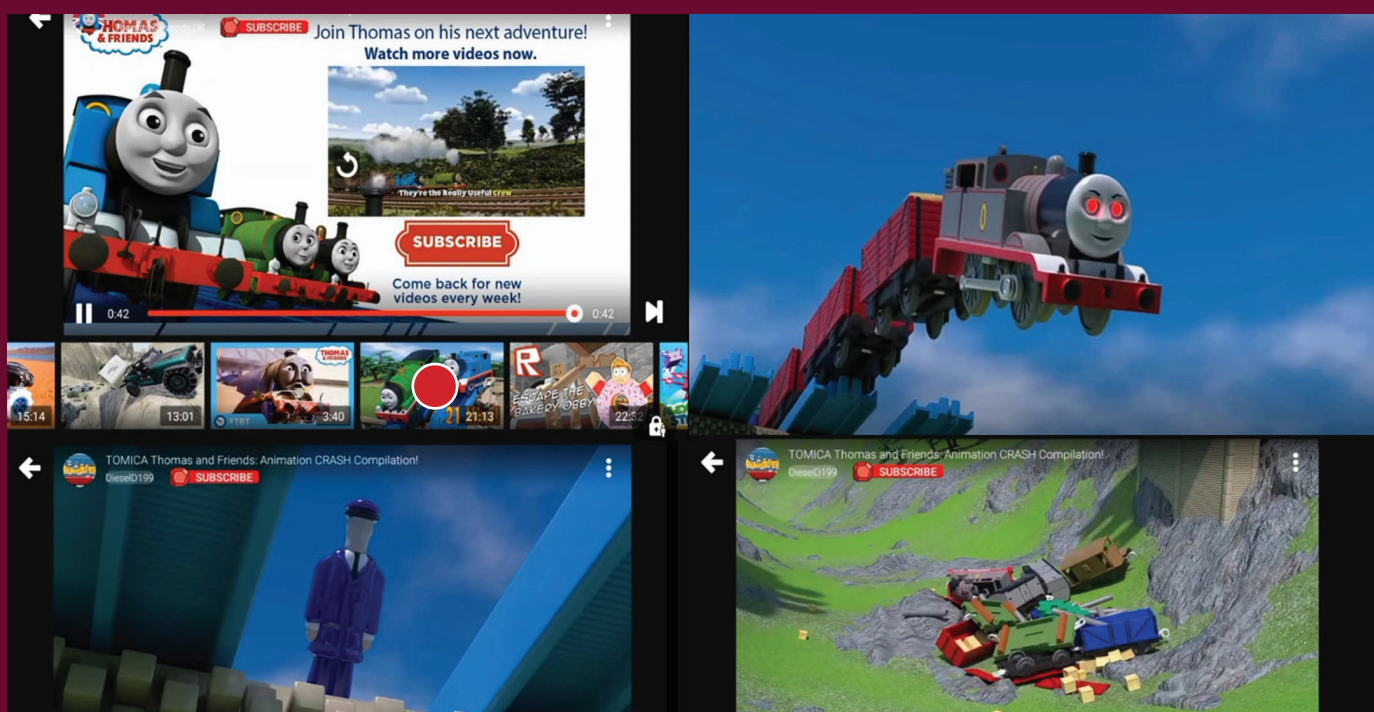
THOMAS & FRIENDS

SUBSCRIBE

Join Thomas on his next adventure!
Watch more videos now.

They're the Really Useful crew

SUBSCRIBE

Come back for new videos every week!

0:42

0:42

15:14

13:01

THOMAS & FRIENDS

#TBT

3:40

21:13

ESCAPE THE BAKERY OBBY

22:32

TOMICA Thomas and Friends: Animation CRASH Compilation!
DieselD199
SUBSCRIBE

TOMICA Thomas and Friends: Animation CRASH Compilation!
DieselD199
SUBSCRIBE